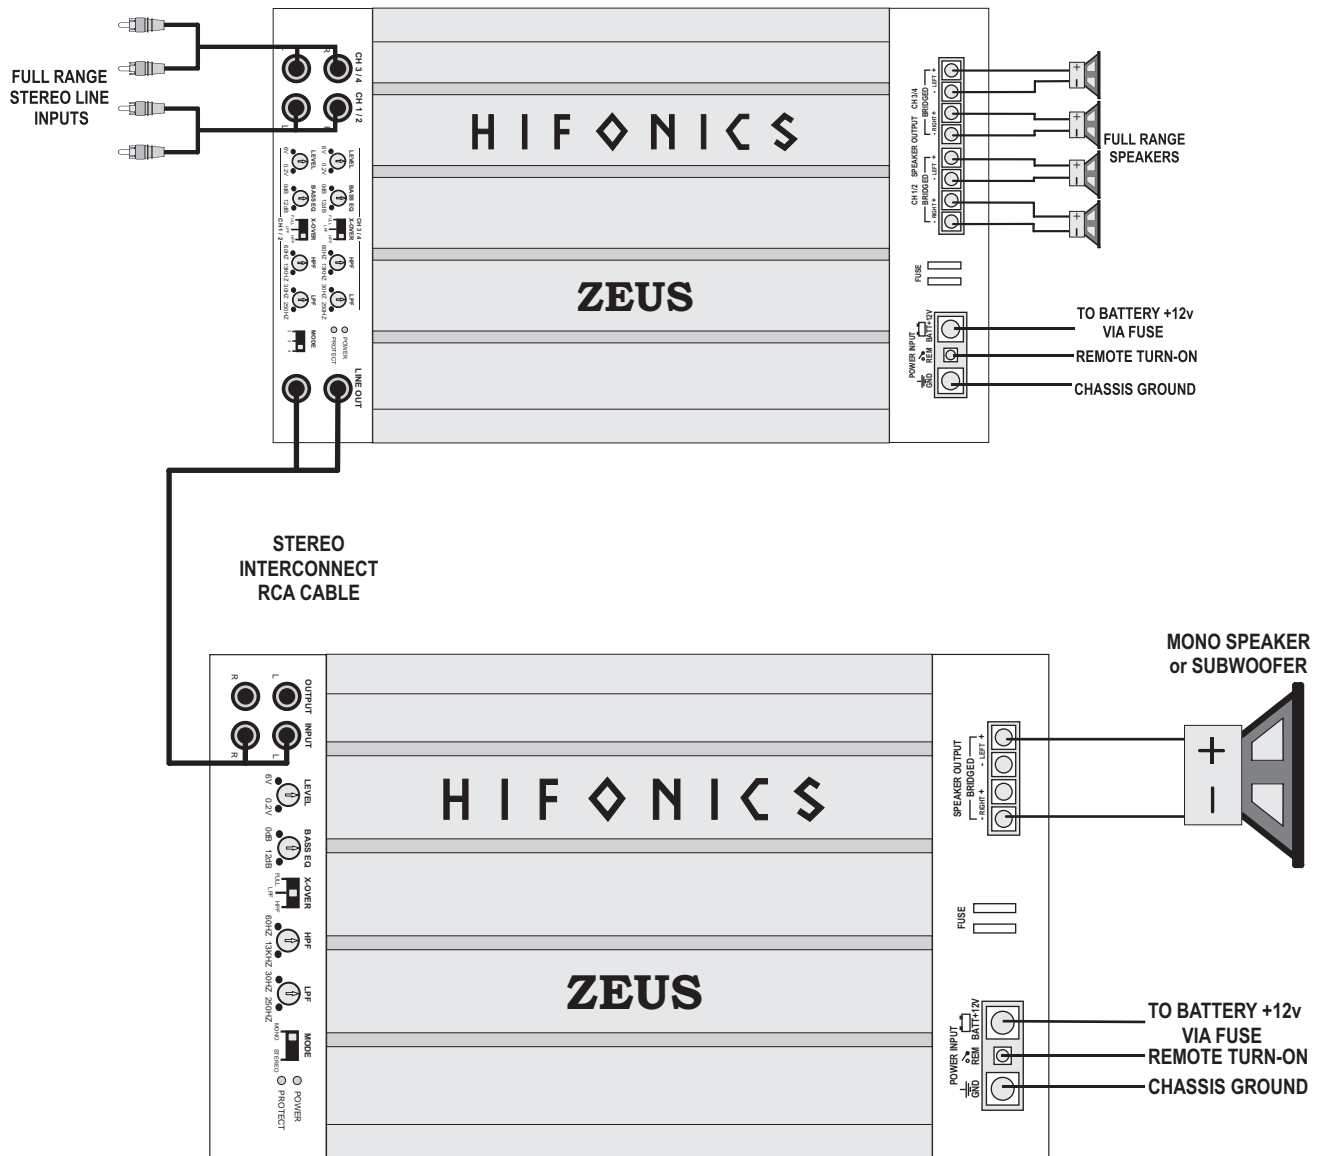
FULL RANGE STEREO LINE INPUTS

CH 3/4
CH 1/2
R
L

LEVEL
6V 0.2V
BASS EQ
0dB 12dB
X-OVER
FULL LPF HPF
HPF
60HZ 1.3KHZ
LPF
30HZ 250HZ
CH 3/4
CH 1/2
MODE
POWER
PROTECT
LINE OUT

HIFONICS
ZEUS

CH 3/4 SPEAKER OUTPUT BRIDGED
CH 1/2 BRIDGED
LEFT + -
RIGHT + -

FULL RANGE SPEAKERS

FUSE

POWER INPUT
BATT+12V
REM
GND

TO BATTERY +12v VIA FUSE
REMOTE TURN-ON
CHASSIS GROUND

STEREO INTERCONNECT RCA CABLE

MONO SPEAKER or SUBWOOFER

OUTPUT
INPUT
R
L
LEVEL
6V 0.2V
BASS EQ
0dB 12dB
X-OVER
FULL LPF HPF
HPF
60HZ 1.3KHZ
LPF
30HZ 250HZ
MODE
MONO STEREO
POWER
PROTECT

HIFONICS
ZEUS

SPEAKER OUTPUT BRIDGED
LEFT + -
RIGHT + -

+
-

FUSE

POWER INPUT
BATT+12V
REM
GND

TO BATTERY +12v VIA FUSE
REMOTE TURN-ON
CHASSIS GROUND